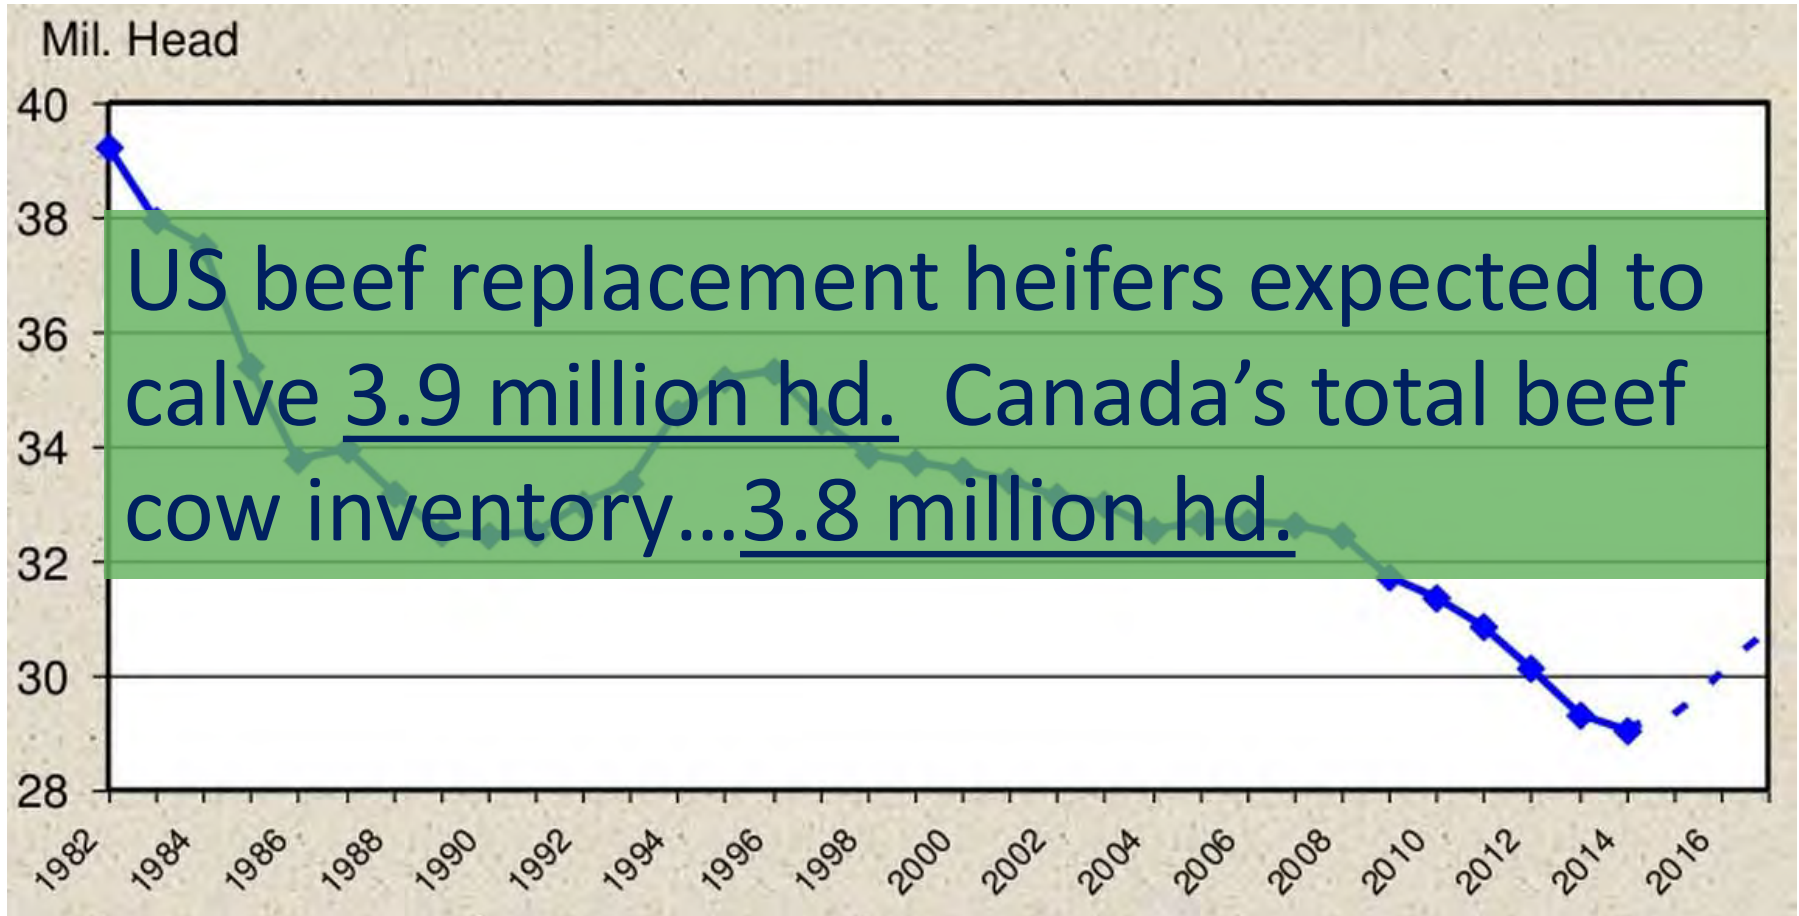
Mil. Head

40
38
36
34
32
30
28

US beef replacement heifers expected to calve 3.9 million hd. Canada's total beef cow inventory…3.8 million hd.

1982
1984
1986
1988
1990
1992
1994
1996
1998
2000
2002
2004
2006
2008
2010
2012
2014
2016